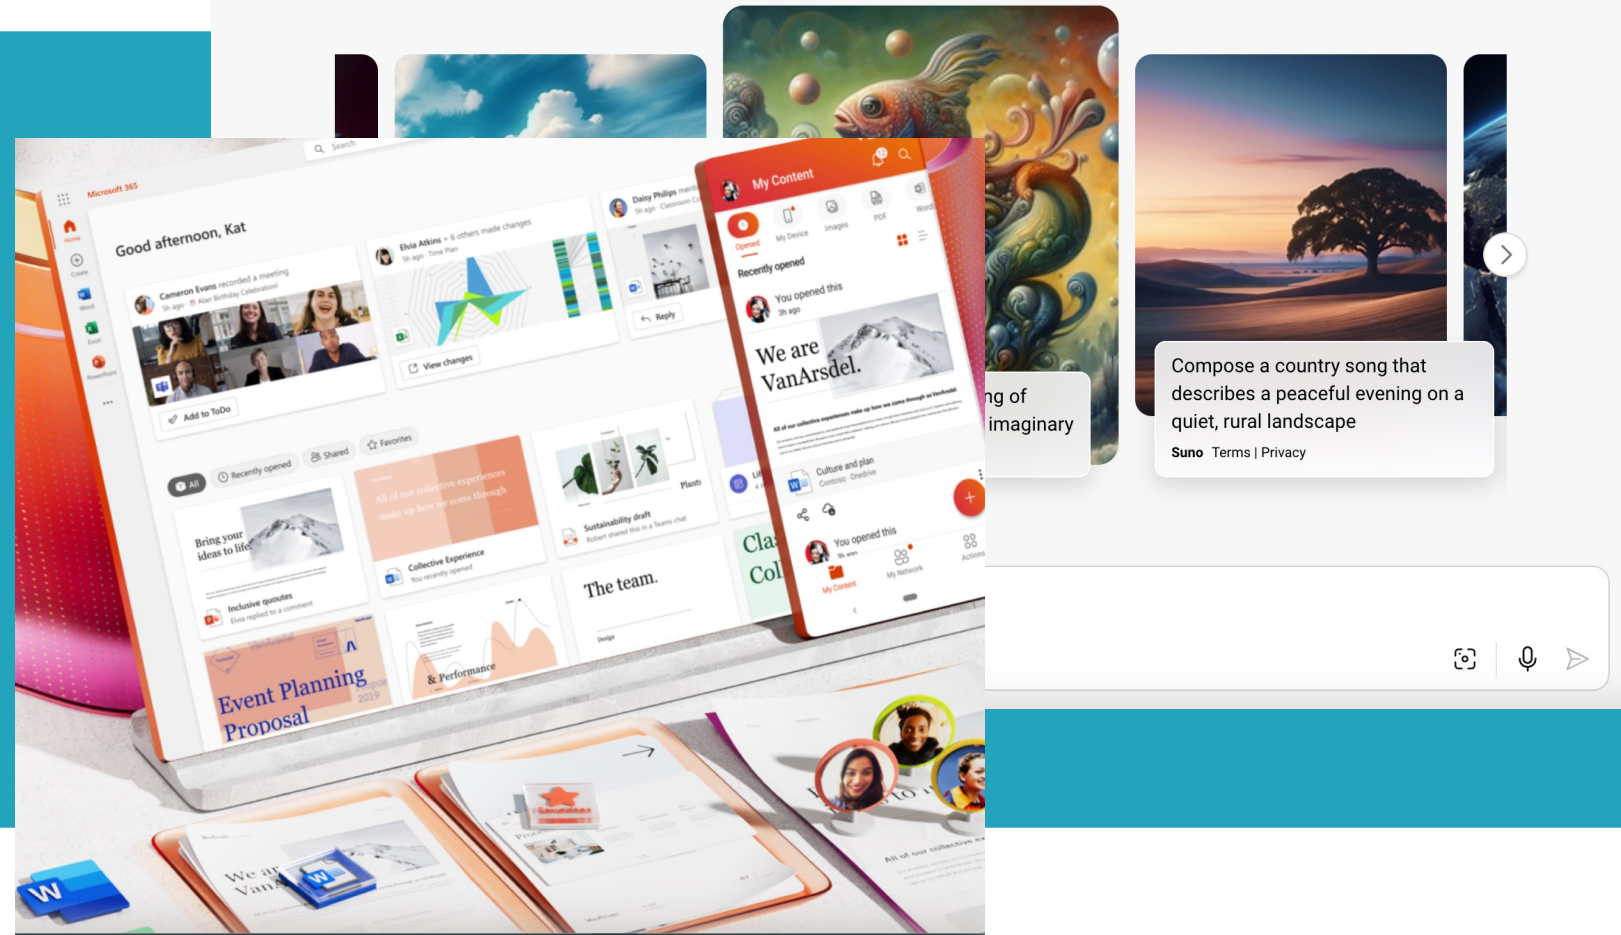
Search

Microsoft 365

Home

Create

Word

Excel

PowerPoint

Good afternoon, Kat

Cameron Evans recorded a meeting
5h ago · Alan Birthday Celebration

Add to ToDo

Elvia Atkins + 6 others made changes
5h ago · Time Plan

View changes

Daisy Philips mentioned
5h ago · Classroom

Reply

All

Recently opened

Shared

Favorites

Bring your ideas to life

Inclusive quouotes
Elvia replied to a comment

All of our collective experiences make up how we come through

Collective Experience
You recently opened

Plants

Sustainability draft
Robert shared this in a Teams chat

Event Planning Proposal

& Performance

The team.

Cla
Col

My Content

Opened

My Device

Images

PDF

Word

Recently opened

You opened this
3h ago

We are VanArsdel.

All of our collective experiences make up how we come through as VanArsdel

Culture and plan
Contoso · OneDrive

You opened this
3h ago

My Content

My Network

Actions

We are Van

ng of imaginary

Compose a country song that describes a peaceful evening on a quiet, rural landscape

Suno Terms | Privacy